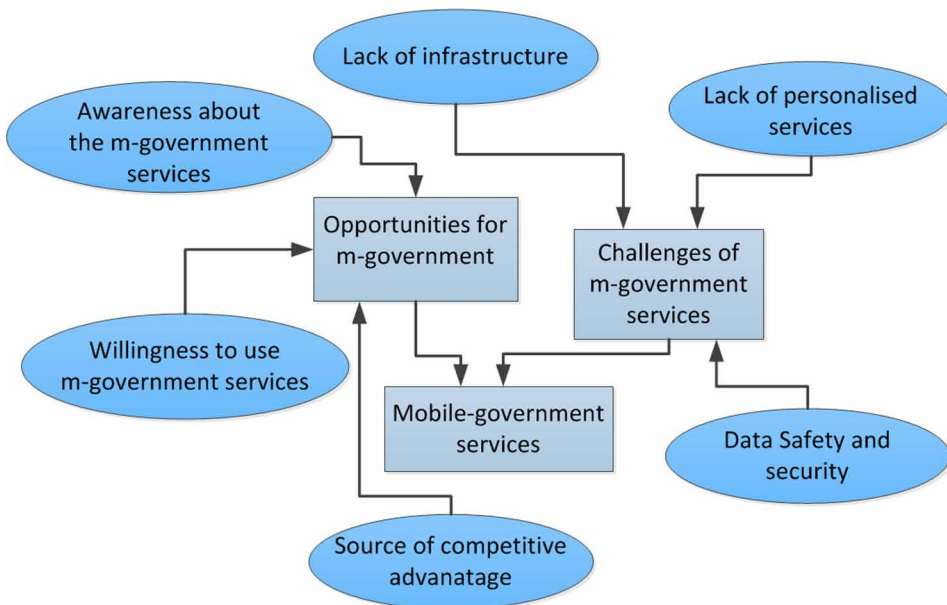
Lack of infrastructure

Awareness about the m-government services

Lack of personalised services

Opportunities for m-government

Challenges of m-government services

Willingness to use m-government services

Mobile-government services

Data Safety and security

Source of competitive advanatage